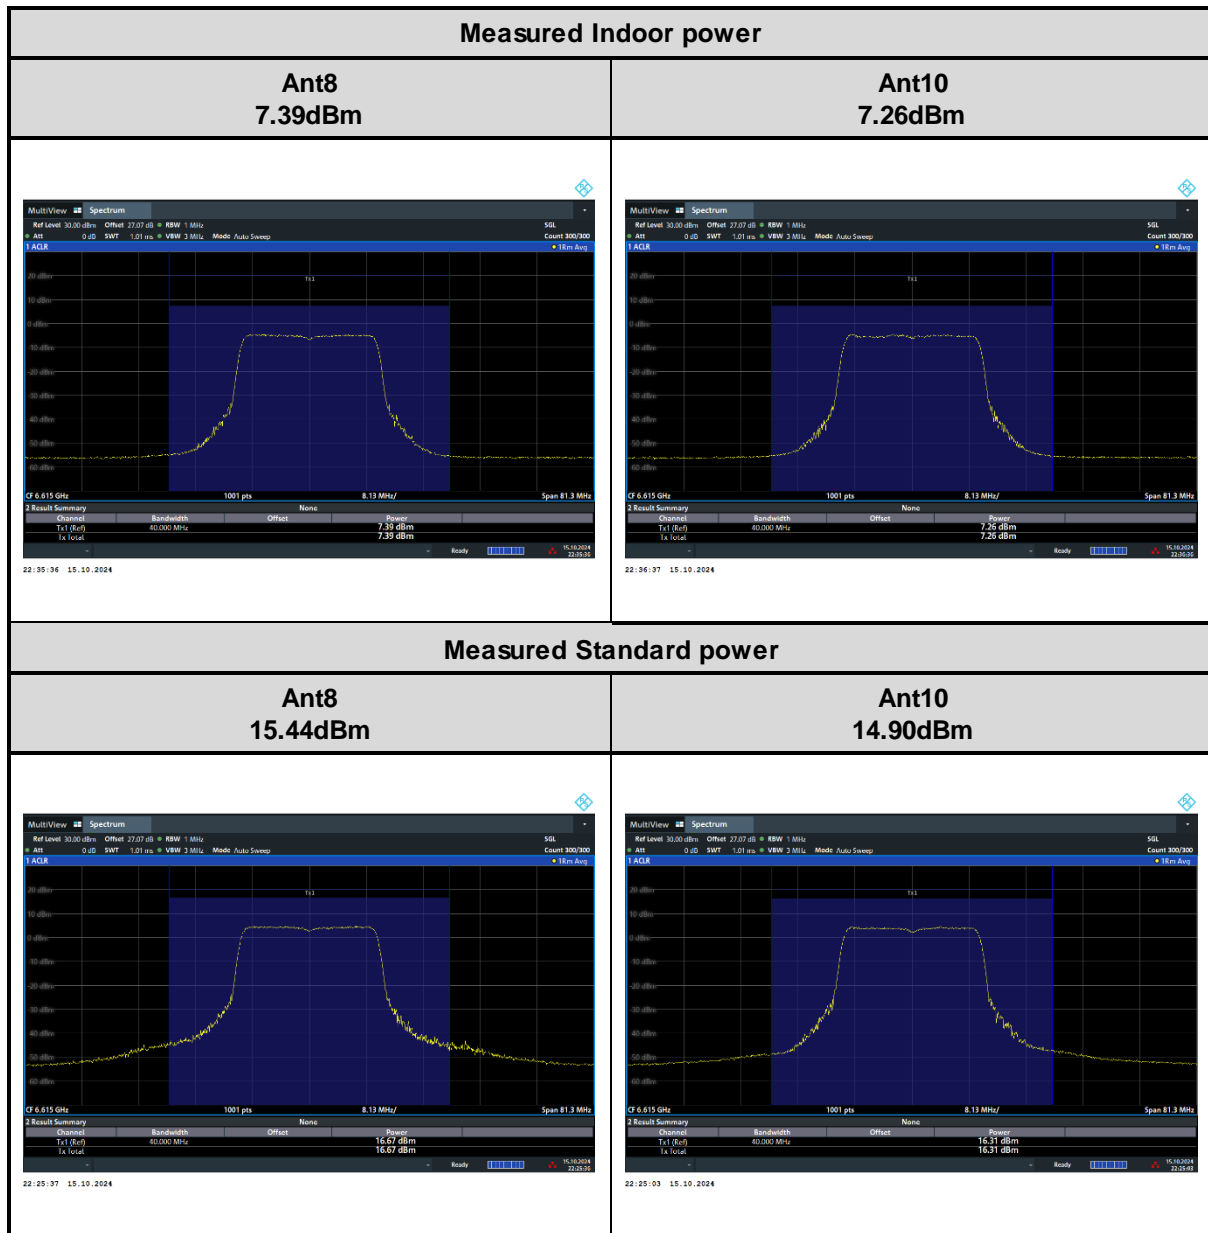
Measured Indoor power

| Ant8<br>7.39dBm | Ant10<br>7.26dBm |
|---|---|
| MultiView Spectrum<br>Ref Level 30.00 dBm Offset 27.07 dB RBW 1 MHz SGL<br>Att 0 dB SWT 1.01 ms VBW 3 MHz Mode Auto Sweep Count 300/300<br>1 ACLR 1Rm Avg<br>20 dBm<br>10 dBm<br>0 dBm<br>-10 dBm<br>-20 dBm<br>-30 dBm<br>-40 dBm<br>-50 dBm<br>-60 dBm<br>Tx1<br>CF 6.615 GHz 1001 pts 8.13 MHz/ Span 81.3 MHz<br>2 Result Summary None<br>Channel Bandwidth Offset Power<br>Tx1 (Ref) 40.000 MHz 7.39 dBm<br>Tx Total 7.39 dBm<br>Ready 15.10.2024 22:35:36<br>22:35:36 15.10.2024 | MultiView Spectrum<br>Ref Level 30.00 dBm Offset 27.07 dB RBW 1 MHz SGL<br>Att 0 dB SWT 1.01 ms VBW 3 MHz Mode Auto Sweep Count 300/300<br>1 ACLR 1Rm Avg<br>20 dBm<br>10 dBm<br>0 dBm<br>-10 dBm<br>-20 dBm<br>-30 dBm<br>-40 dBm<br>-50 dBm<br>-60 dBm<br>Tx1<br>CF 6.615 GHz 1001 pts 8.13 MHz/ Span 81.3 MHz<br>2 Result Summary None<br>Channel Bandwidth Offset Power<br>Tx1 (Ref) 40.000 MHz 7.26 dBm<br>Tx Total 7.26 dBm<br>Ready 15.10.2024 22:36:36<br>22:36:37 15.10.2024 |

Measured Standard power

| Ant8<br>15.44dBm | Ant10<br>14.90dBm |
|---|---|
| MultiView Spectrum<br>Ref Level 30.00 dBm Offset 27.07 dB RBW 1 MHz SGL<br>Att 0 dB SWT 1.01 ms VBW 3 MHz Mode Auto Sweep Count 300/300<br>1 ACLR 1Rm Avg<br>20 dBm<br>10 dBm<br>0 dBm<br>-10 dBm<br>-20 dBm<br>-30 dBm<br>-40 dBm<br>-50 dBm<br>-60 dBm<br>Tx1<br>CF 6.615 GHz 1001 pts 8.13 MHz/ Span 81.3 MHz<br>2 Result Summary None<br>Channel Bandwidth Offset Power<br>Tx1 (Ref) 40.000 MHz 16.67 dBm<br>Tx Total 16.67 dBm<br>Ready 15.10.2024 22:25:36<br>22:25:37 15.10.2024 | MultiView Spectrum<br>Ref Level 30.00 dBm Offset 27.07 dB RBW 1 MHz SGL<br>Att 0 dB SWT 1.01 ms VBW 3 MHz Mode Auto Sweep Count 300/300<br>1 ACLR 1Rm Avg<br>20 dBm<br>10 dBm<br>0 dBm<br>-10 dBm<br>-20 dBm<br>-30 dBm<br>-40 dBm<br>-50 dBm<br>-60 dBm<br>Tx1<br>CF 6.615 GHz 1001 pts 8.13 MHz/ Span 81.3 MHz<br>2 Result Summary None<br>Channel Bandwidth Offset Power<br>Tx1 (Ref) 40.000 MHz 16.31 dBm<br>Tx Total 16.31 dBm<br>Ready 15.10.2024 22:25:03<br>22:25:03 15.10.2024 |